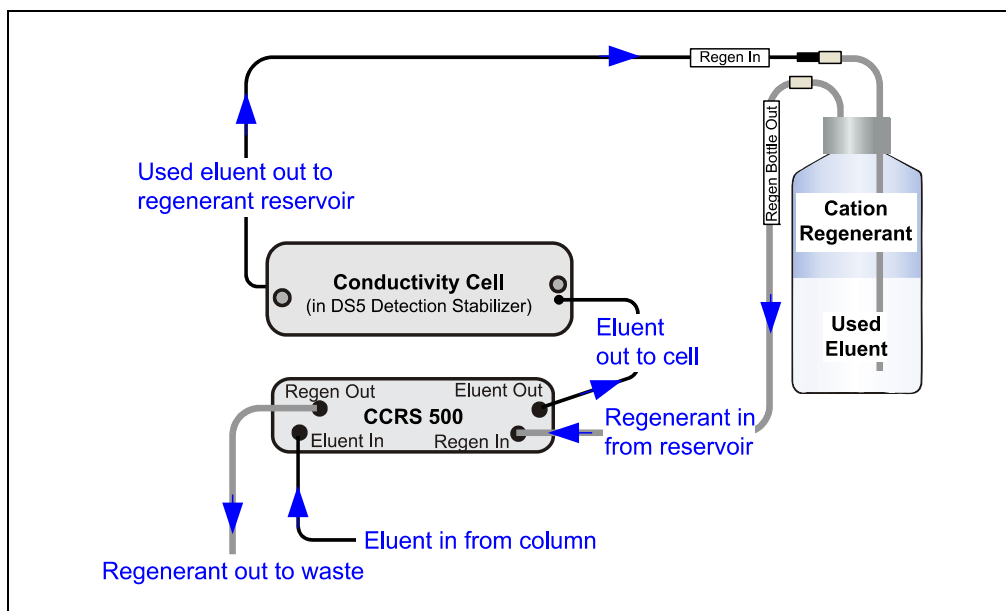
Regen In

Regen Bottle Out

Cation Regenerant

Used Eluent

Used eluent out to regenerant reservoir

Conductivity Cell
(in DS5 Detection Stabilizer)

Eluent out to cell

Regen Out
Eluent Out
CCRS 500
Eluent In
Regen In

Regenerant in from reservoir

Eluent in from column

Regenerant out to waste